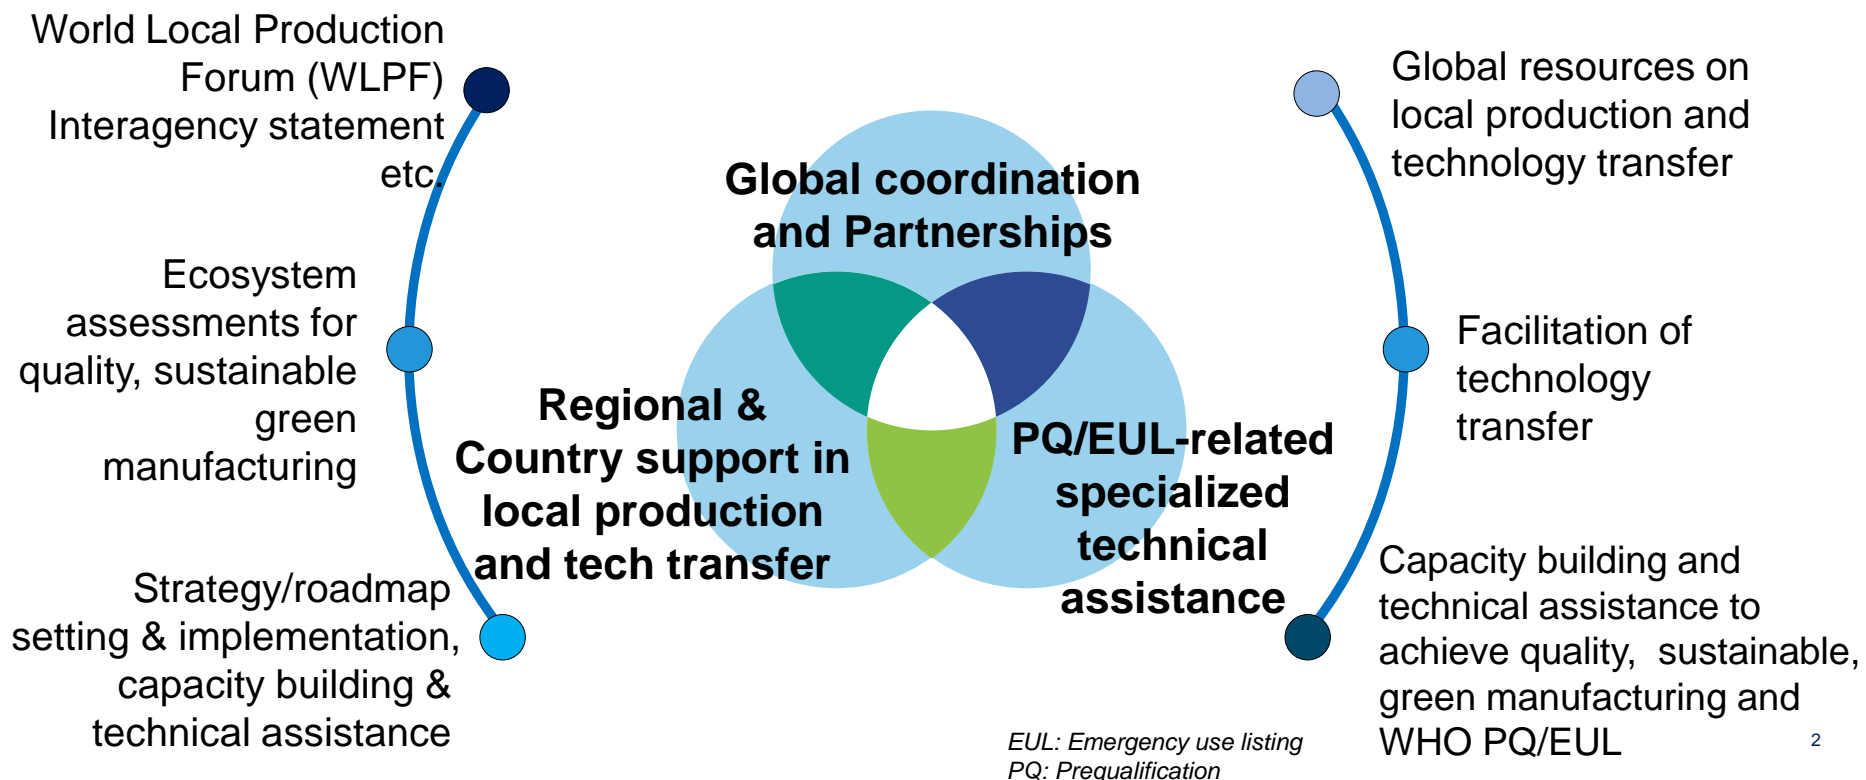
World Local Production Forum (WLPF) Interagency statement etc.

Ecosystem assessments for quality, sustainable green manufacturing

Strategy/roadmap setting & implementation, capacity building & technical assistance

Global coordination and Partnerships

Regional & Country support in local production and tech transfer

PQ/EUL-related specialized technical assistance

Global resources on local production and technology transfer

Facilitation of technology transfer

Capacity building and technical assistance to achieve quality, sustainable, green manufacturing and WHO PQ/EUL

EUL: Emergency use listing
PQ: Prequalification

2